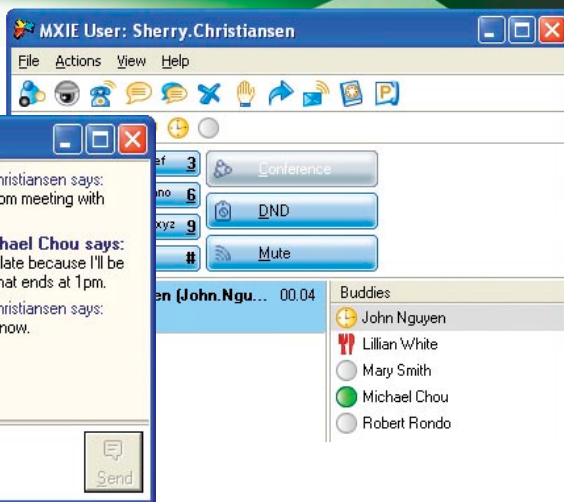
MXIE User: Sherry.Christiansen

File Actions View Help

hristiansen says:
om meeting with

hael Chou says:
late because I'll be
hat ends at 1pm.

hristiansen says:
now.

Send

ef 3
no 6
xyz 9
#

Conference

DND

Mute

en (John.Ngu... 00.04

Buddies
John Nguyen
Lillian White
Mary Smith
Michael Chou
Robert Rondo